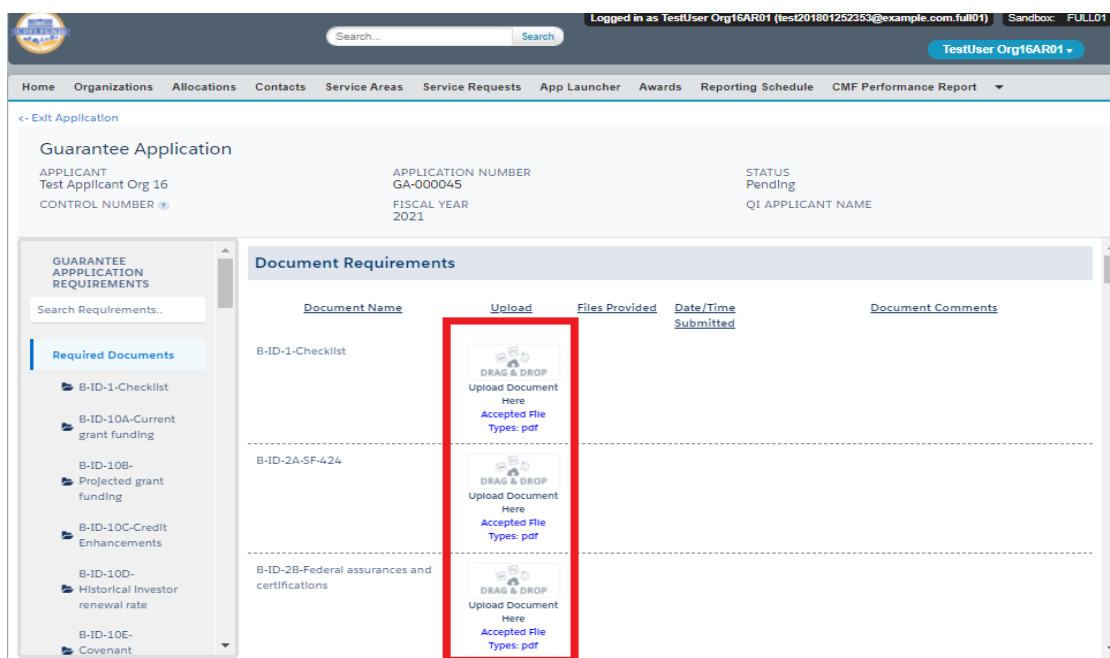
Logged in as TestUser Org16AR01 (test201801252353@example.com.full01) Sandbox: FULL01

Search... Search

TestUser Org16AR01

Home Organizations Allocations Contacts Service Areas Service Requests App Launcher Awards Reporting Schedule CMF Performance Report

<- Exit Application

Guarantee Application

APPLICANT
Test Applicant Org 16

APPLICATION NUMBER
GA-000045

STATUS
Pending

CONTROL NUMBER

FISCAL YEAR
2021

QI APPLICANT NAME

GUARANTEE APPPLICATION REQUIREMENTS

Search Requirements..

Required Documents

B-ID-1-Checklist

B-ID-10A-Current grant funding

B-ID-10B-Projected grant funding

B-ID-10C-Credit Enhancements

B-ID-10D-Historical Investor renewal rate

B-ID-10E-Covenant

Document Requirements

| Document Name | Upload | Files Provided | Date/Time Submitted | Document Comments |
|---|---|---|---|---|
| B-ID-1-Checklist | DRAG & DROP Upload Document Here Accepted File Types: pdf | | | |
| B-ID-2A-SF-424 | DRAG & DROP Upload Document Here Accepted File Types: pdf | | | |
| B-ID-2B-Federal assurances and certifications | DRAG & DROP Upload Document Here Accepted File Types: pdf | | | |